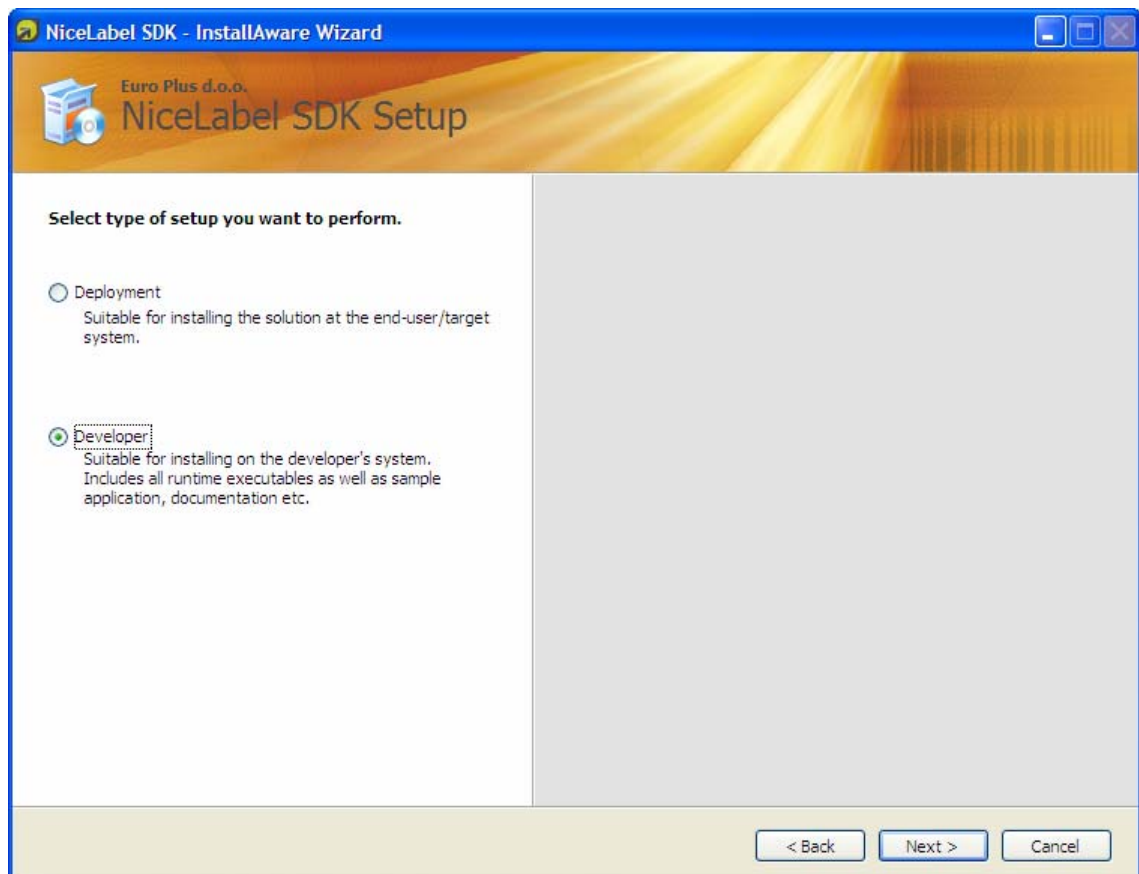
NiceLabel SDK - InstallAware Wizard

Euro Plus d.o.o.
NiceLabel SDK Setup

Select type of setup you want to perform.

Deployment
Suitable for installing the solution at the end-user/target system.

Developer
Suitable for installing on the developer's system. Includes all runtime executables as well as sample application, documentation etc.

< Back
Next >
Cancel